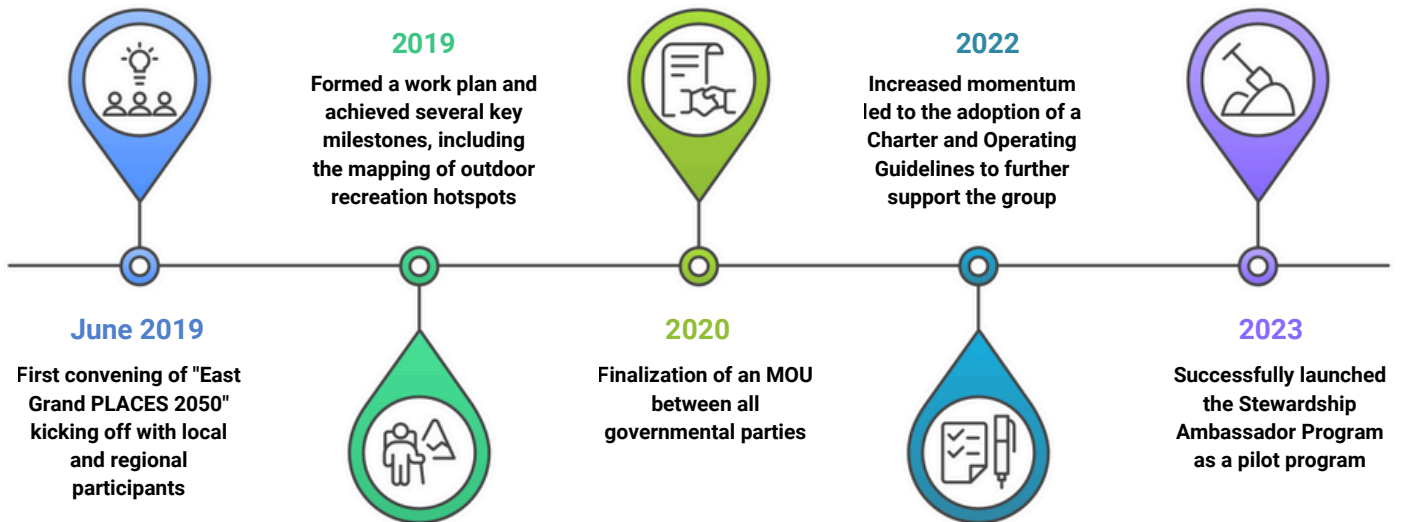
2019

Formed a work plan and achieved several key milestones, including the mapping of outdoor recreation hotspots

2022

Increased momentum led to the adoption of a Charter and Operating Guidelines to further support the group

June 2019

First convening of "East Grand PLACES 2050" kicking off with local and regional participants

2020

Finalization of an MOU between all governmental parties

2023

Successfully launched the Stewardship Ambassador Program as a pilot program